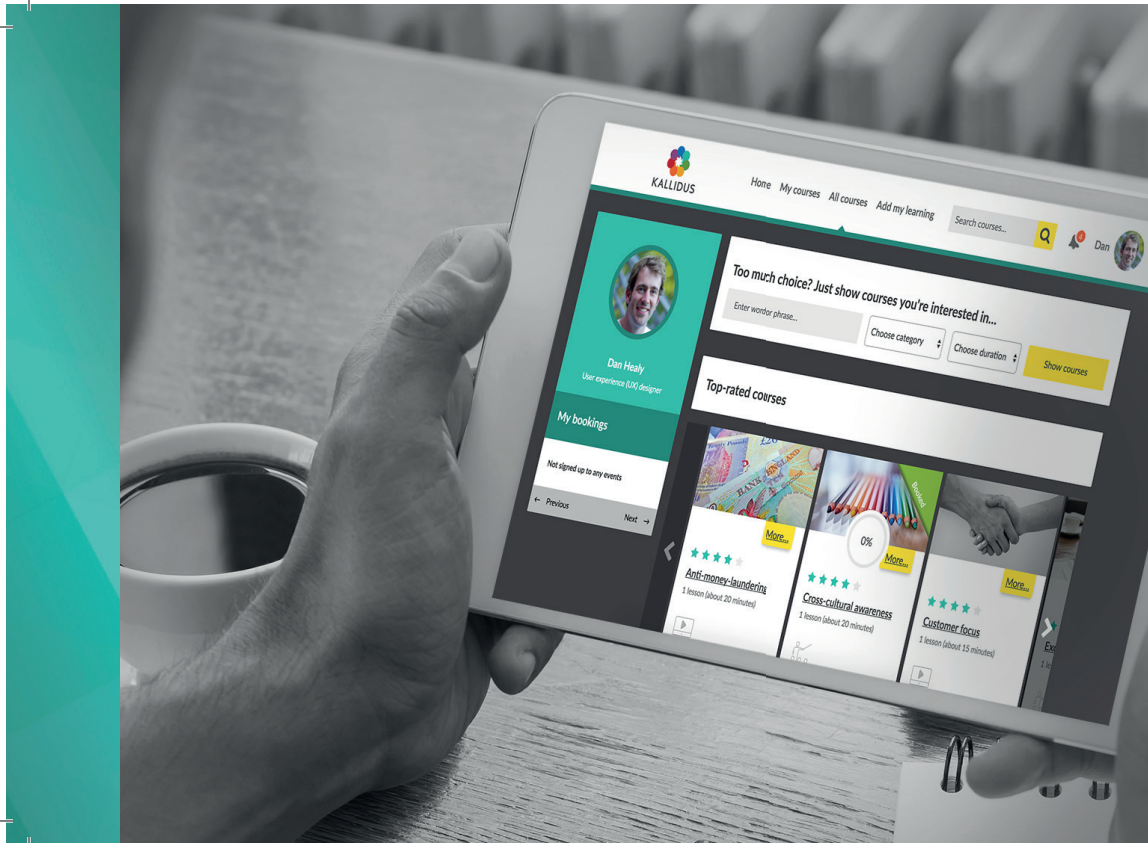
KALLIDUS

Home My courses All courses Add my learning Search courses... Dan

Dan Healy
User experience (UX) designer

My bookings

Not signed up to any events

← Previous Next →

Too much choice? Just show courses you're interested in...

Enter word or phrase... Choose category Choose duration Show courses

Top-rated courses

More...
Anti-money-laundering
1 lesson (about 20 minutes)

Booked
0%
More...
Cross-cultural awareness
1 lesson (about 20 minutes)

More...
Customer focus
1 lesson (about 15 minutes)

Ex
1 l